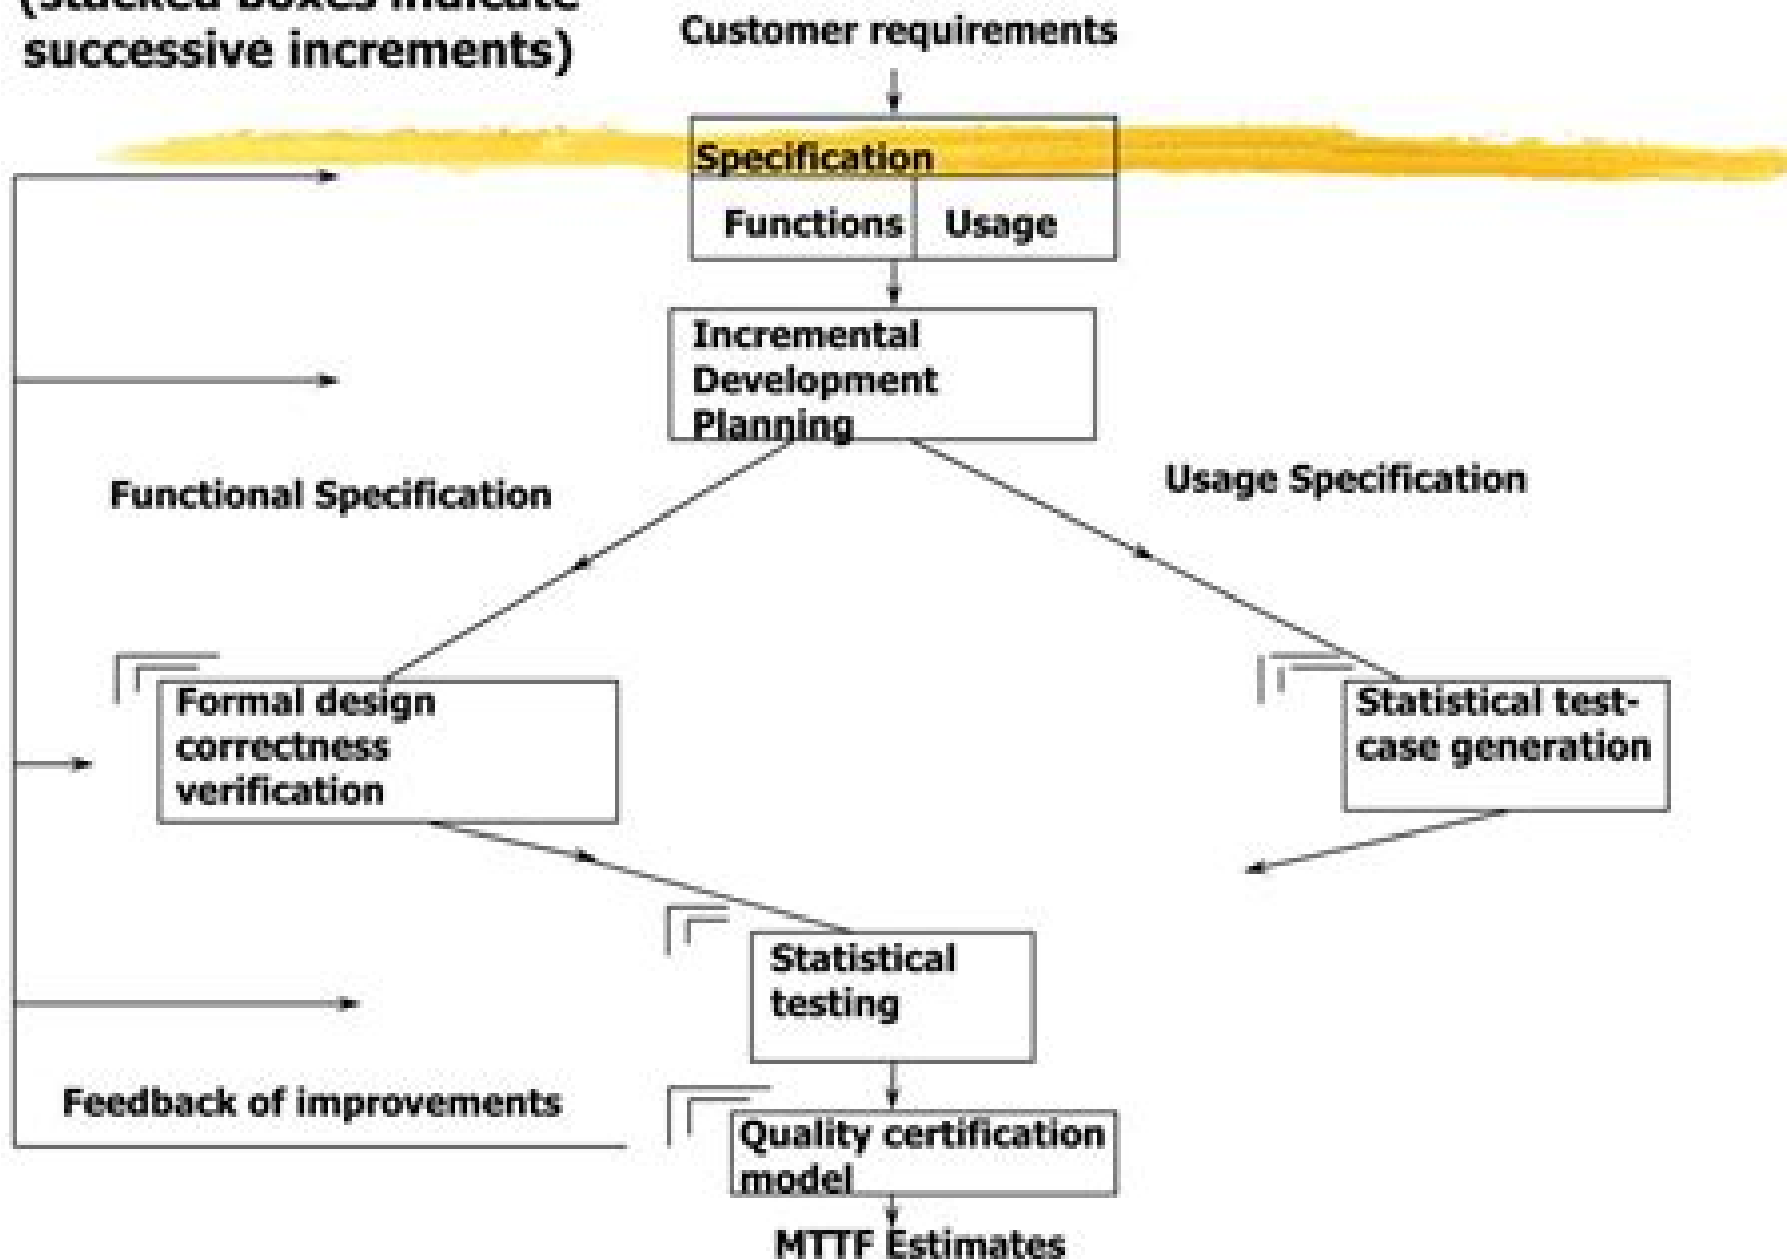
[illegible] successive increments)

Customer requirements

Specification

Functions

Usage

Incremental Development Planning

Functional Specification

Usage Specification

Formal design correctness verification

Statistical test-case generation

Statistical testing

Feedback of improvements

Quality certification model

MTTF Estimates